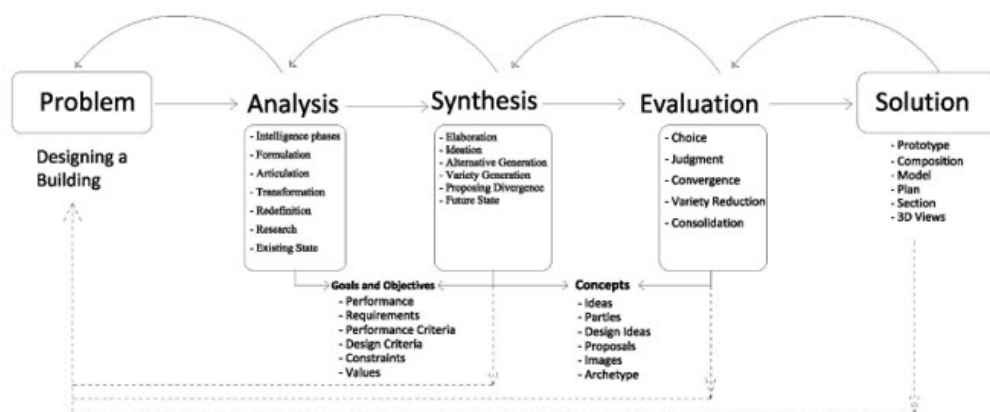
Problem

Designing a Building

Analysis

- Intelligence phases
- Formulation
- Articulation
- Transformation
- Redefinition
- Research
- Existing State

Synthesis

- Elaboration
- Ideation
- Alternative Generation
- Variety Generation
- Proposing Divergence
- Future State

Evaluation

- Choice
- Judgment
- Convergence
- Variety Reduction
- Consolidation

Solution

- Prototype
- Composition
- Model
- Plan
- Section
- 3D Views

Goals and Objectives
- Performance
- Requirements
- Performance Criteria
- Design Criteria
- Constraints
- Values

Concepts
- Ideas
- Parties
- Design Ideas
- Proposals
- Images
- Archetype